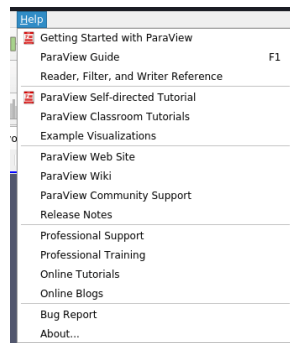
Help

Getting Started with ParaView
ParaView Guide F1
Reader, Filter, and Writer Reference

ParaView Self-directed Tutorial
ParaView Classroom Tutorials
Example Visualizations

ParaView Web Site
ParaView Wiki
ParaView Community Support
Release Notes

Professional Support
Professional Training
Online Tutorials
Online Blogs

Bug Report
About...